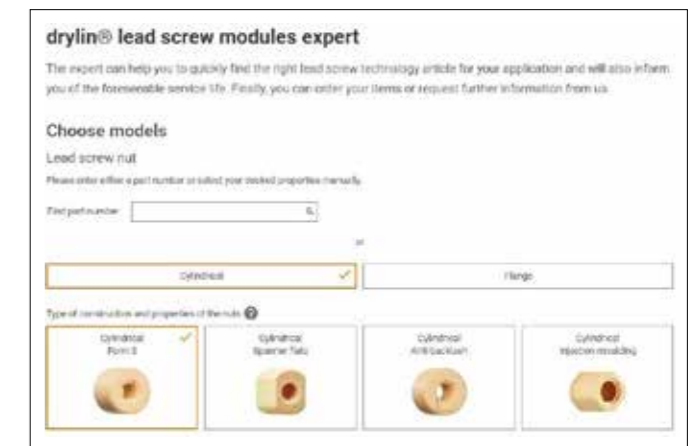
drylin® lead screw modules expert

The expert can help you to quickly find the right lead screw technology article for your application and will also inform you of the foreseeable service life. Finally, you can order your items or request further information from us.

Choose models

Lead screw nut

Please enter either a part number or select your desired properties manually.

Find part number

or

Cylindrical

Flange

Type of construction and properties of the nuts

Cylindrical Form S

Cylindrical Spanner flats

Cylindrical Anti-backlash

Cylindrical Injection moulding